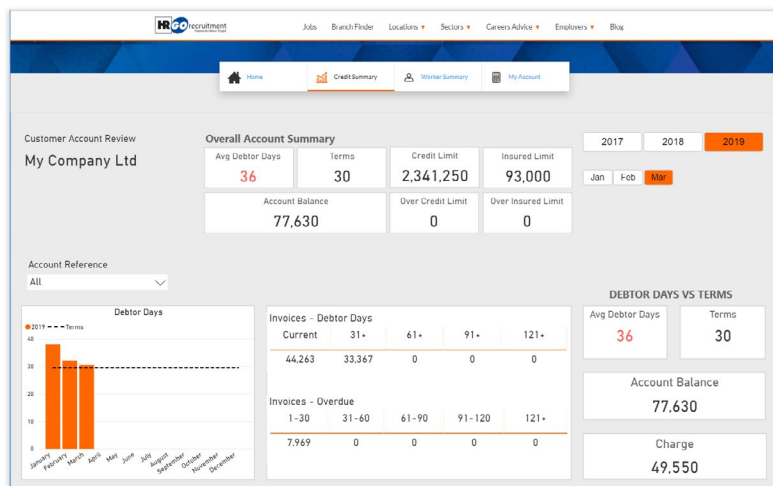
HR GO recruitment

Jobs Branch Finder Locations ▾ Sectors ▾ Careers Advice ▾ Employers ▾ Blog

Home Credit Summary Worker Summary My Account

Customer Account Review

My Company Ltd

Overall Account Summary

| Avg Debtor Days | Terms | Credit Limit | Insured Limit |
|---|---|---|---|
| 36 | 30 | 2,341,250 | 93,000 |

| Account Balance | Over Credit Limit | Over Insured Limit |
|---|---|---|
| 77,630 | 0 | 0 |

2017 2018 2019

Jan Feb Mar

Account Reference

All

Debtor Days

● 2019 - - - Terms

40
30
20
10
0

January February March April May June July August September October November December

Invoices - Debtor Days

| Current | 31+ | 61+ | 91+ | 121+ |
|---|---|---|---|---|
| 44,263 | 33,367 | 0 | 0 | 0 |

Invoices - Overdue

| 1-30 | 31-60 | 61-90 | 91-120 | 121+ |
|---|---|---|---|---|
| 7,969 | 0 | 0 | 0 | 0 |

DEBTOR DAYS VS TERMS

Avg Debtor Days
36

Terms
30

Account Balance
77,630

Charge
49,550